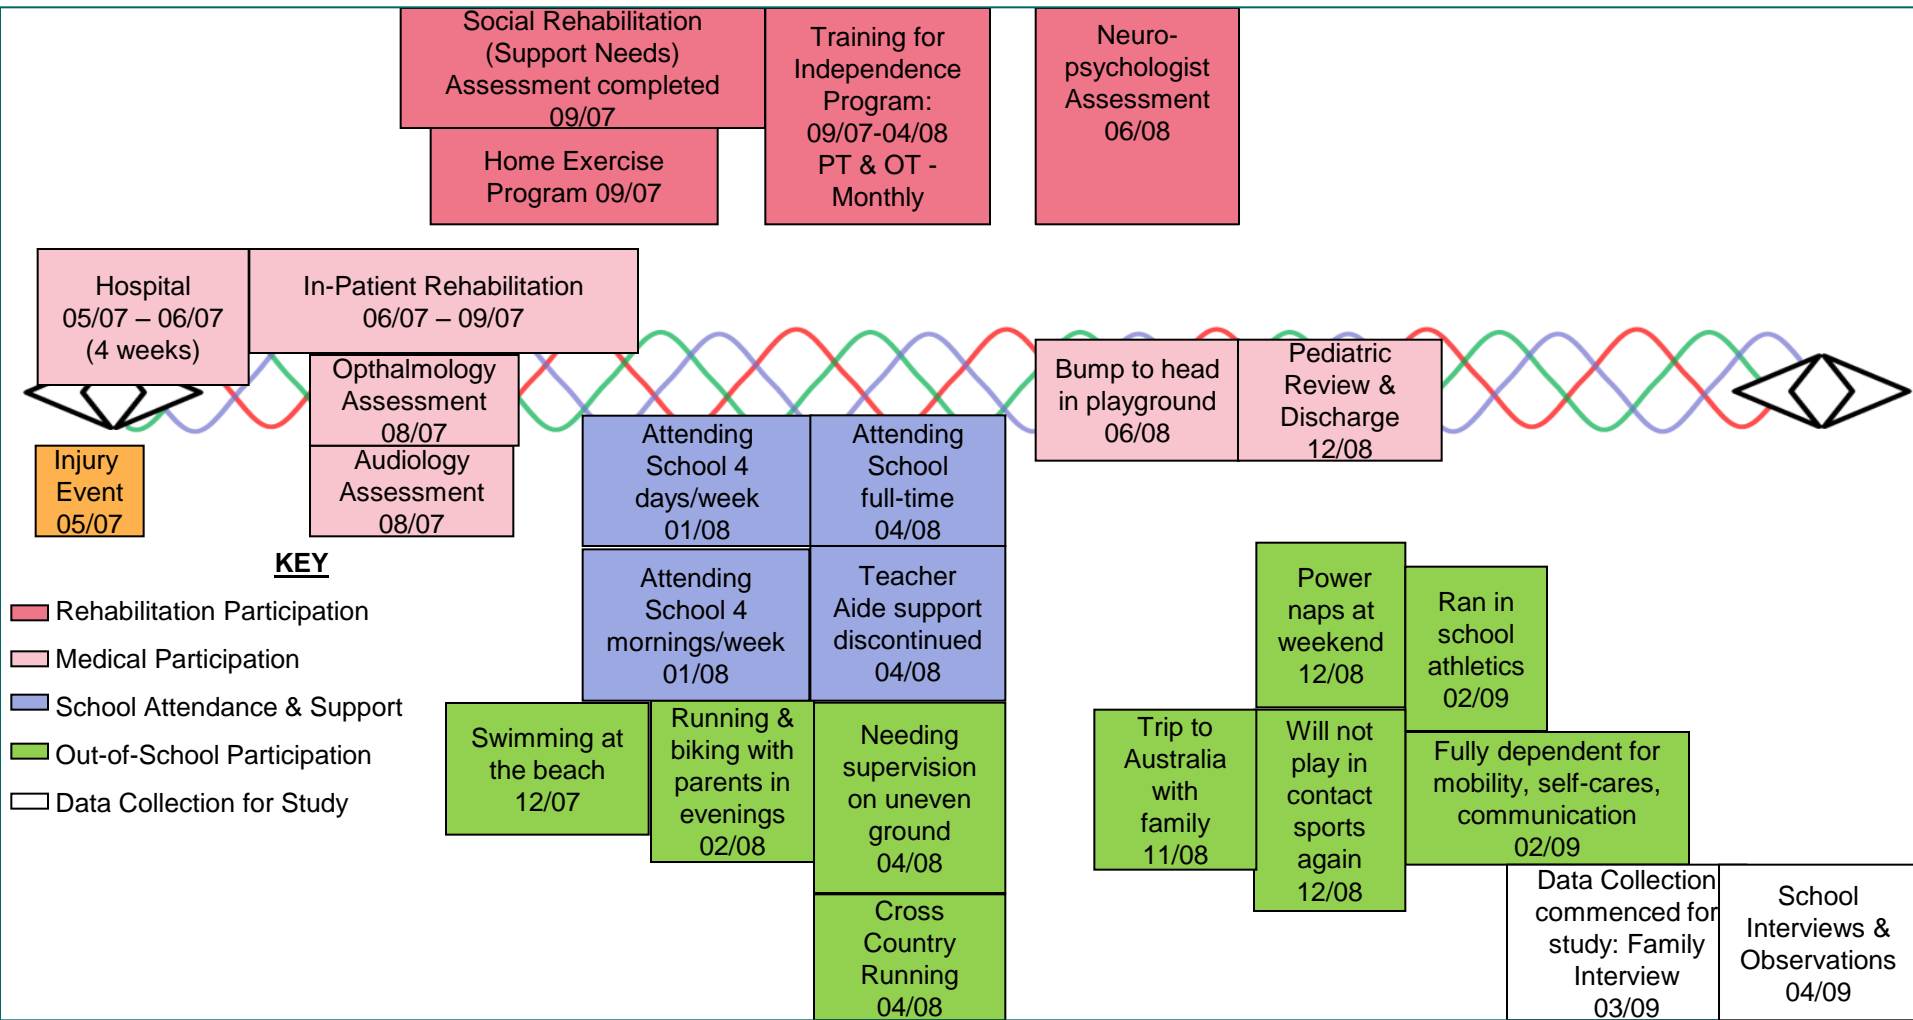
Social Rehabilitation (Support Needs) Assessment completed 09/07

Home Exercise Program 09/07

Training for Independence Program: 09/07-04/08 PT & OT - Monthly

Neuro-psychologist Assessment 06/08

Hospital 05/07 – 06/07 (4 weeks)

In-Patient Rehabilitation 06/07 – 09/07

Opthalmology Assessment 08/07

Audiology Assessment 08/07

Injury Event 05/07

Bump to head in playground 06/08

Pediatric Review & Discharge 12/08

Attending School 4 days/week 01/08

Attending School full-time 04/08

Attending School 4 mornings/week 01/08

Teacher Aide support discontinued 04/08

KEY

Rehabilitation Participation

Medical Participation

School Attendance & Support

Out-of-School Participation

Data Collection for Study

Swimming at the beach 12/07

Running & biking with parents in evenings 02/08

Needing supervision on uneven ground 04/08

Cross Country Running 04/08

Trip to Australia with family 11/08

Power naps at weekend 12/08

Ran in school athletics 02/09

Will not play in contact sports again 12/08

Fully dependent for mobility, self-cares, communication 02/09

Data Collection commenced for study: Family Interview 03/09

School Interviews & Observations 04/09